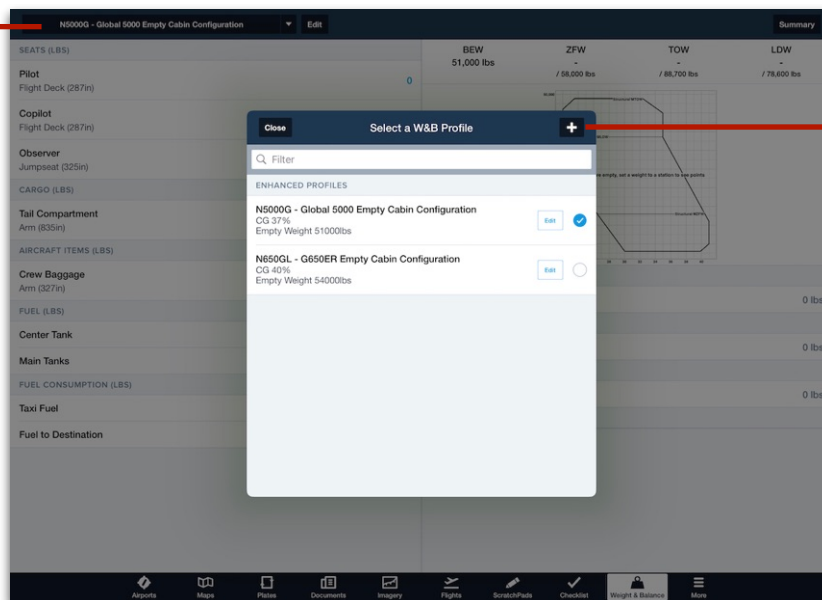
N5000G - Global 5000 Empty Cabin Configuration
Edit
Summary

SEATS (LBS)
Pilot
Flight Deck (287in)
0
Copilot
Flight Deck (287in)
Observer
Jumpseat (325in)
CARGO (LBS)
Tail Compartment
Arm (835in)
AIRCRAFT ITEMS (LBS)
Crew Baggage
Arm (327in)
FUEL (LBS)
Center Tank
Main Tanks
FUEL CONSUMPTION (LBS)
Taxi Fuel
Fuel to Destination

| BEW | ZFW | TOW | LDW |
|---|---|---|---|
| 51,000 lbs | - | - | - |
| | / 58,000 lbs | / 88,700 lbs | / 78,600 lbs |

e empty, set a weight to a station to see points

0 lbs
0 lbs
0 lbs

Close
Select a W&B Profile
+
Filter
ENHANCED PROFILES
N5000G - Global 5000 Empty Cabin Configuration
CG 37%
Empty Weight 51000lbs
Edit
N650GL - G650ER Empty Cabin Configuration
CG 40%
Empty Weight 54000lbs
Edit

Airports Maps Plates Documents Imagery Flights ScratchPads Checklist Weight & Balance More